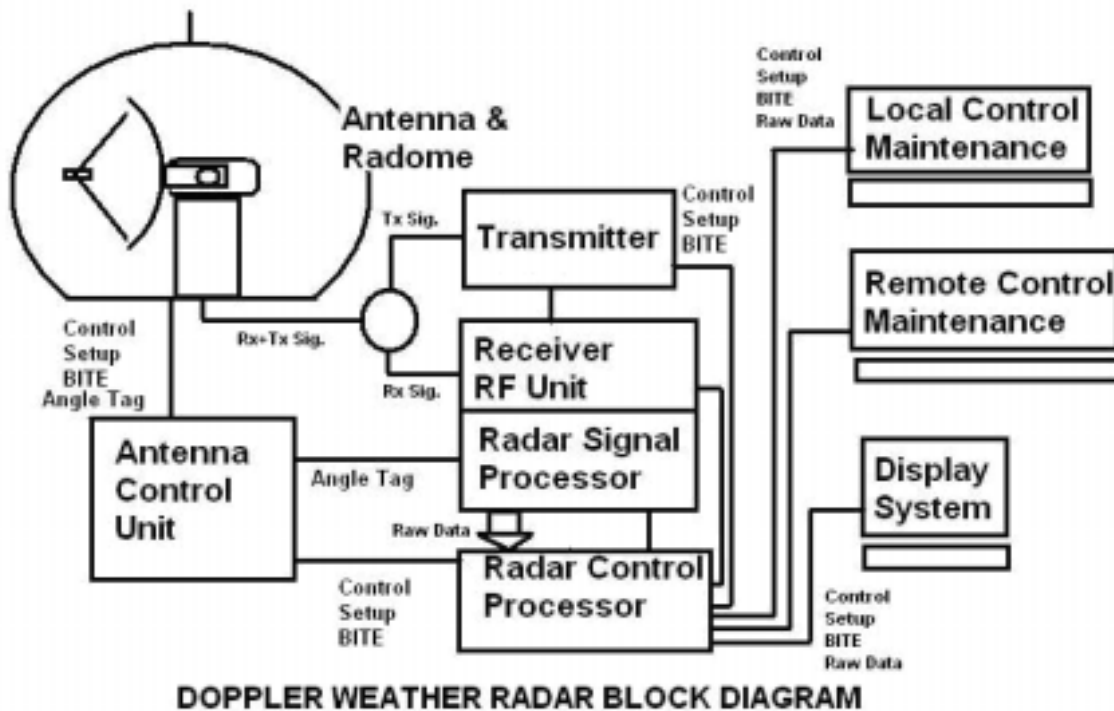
Antenna & Radome

Control
Setup
BITE
Raw Data

Local Control Maintenance

Tx Sig.

Transmitter

Control
Setup
BITE

Remote Control Maintenance

Rx+Tx Sig.

Control
Setup
BITE
Angle Tag

Receiver RF Unit

Rx Sig.

Antenna Control Unit

Angle Tag

Radar Signal Processor

Display System

Raw Data

Radar Control Processor

Control
Setup
BITE

Control
Setup
BITE
Raw Data

DOPPLER WEATHER RADAR BLOCK DIAGRAM